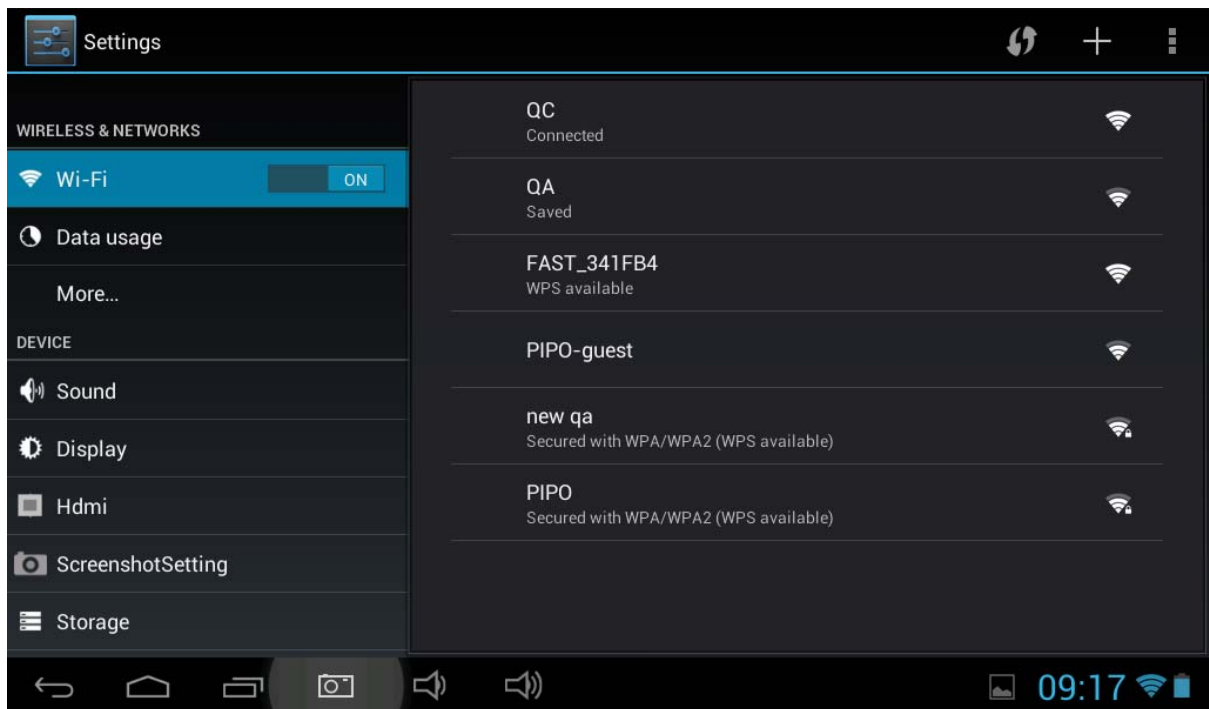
Settings

WIRELESS & NETWORKS

Wi-Fi ON

Data usage

More...

DEVICE

Sound

Display

Hdmi

ScreenshotSetting

Storage

QC
Connected

QA
Saved

FAST_341FB4
WPS available

PIPO-guest

new qa
Secured with WPA/WPA2 (WPS available)

PIPO
Secured with WPA/WPA2 (WPS available)

09:17